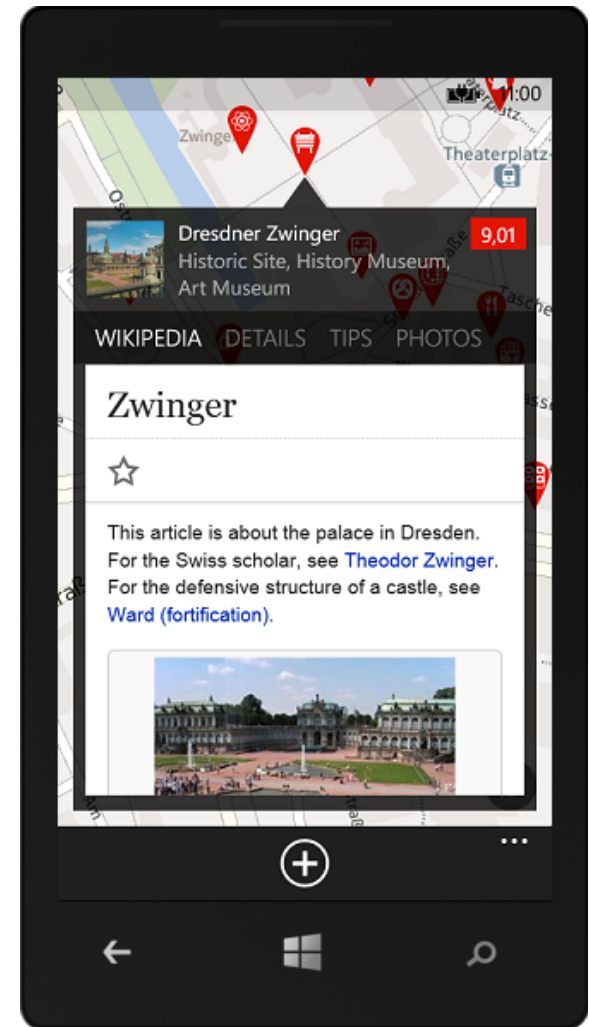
11:00

Zwinger

Theaterplatz

Dresdner Zwinger
Historic Site, History Museum, Art Museum

9,01

WIKIPEDIA DETAILS TIPS PHOTOS

Zwinger

☆

This article is about the palace in Dresden. For the Swiss scholar, see Theodor Zwinger. For the defensive structure of a castle, see Ward (fortification).

...